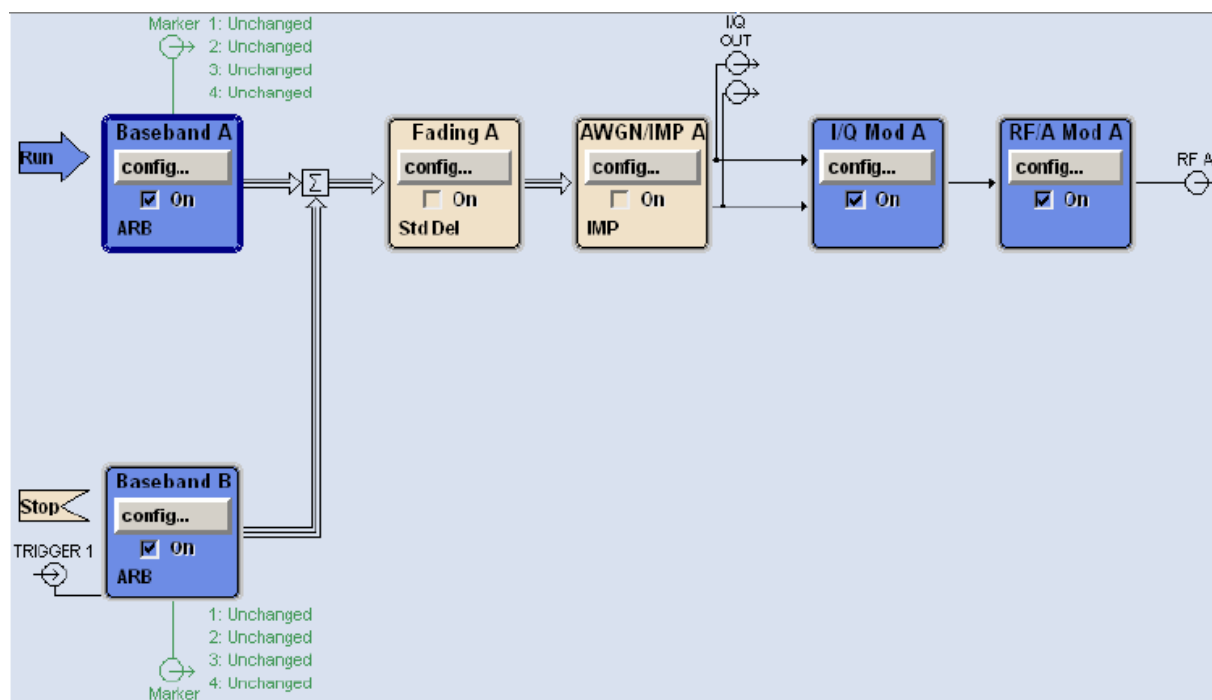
Marker 1: Unchanged
2: Unchanged
3: Unchanged
4: Unchanged

I/Q
OUT

Run

Baseband A
config...
On
ARB

$\Sigma$

Fading A
config...
On
Std Del

AWGN/IMP A
config...
On
IMP

I/Q Mod A
config...
On

RF/A Mod A
config...
On

RF A

Stop

Baseband B
config...
On
ARB

TRIGGER 1

1: Unchanged
2: Unchanged
3: Unchanged
4: Unchanged
Marker